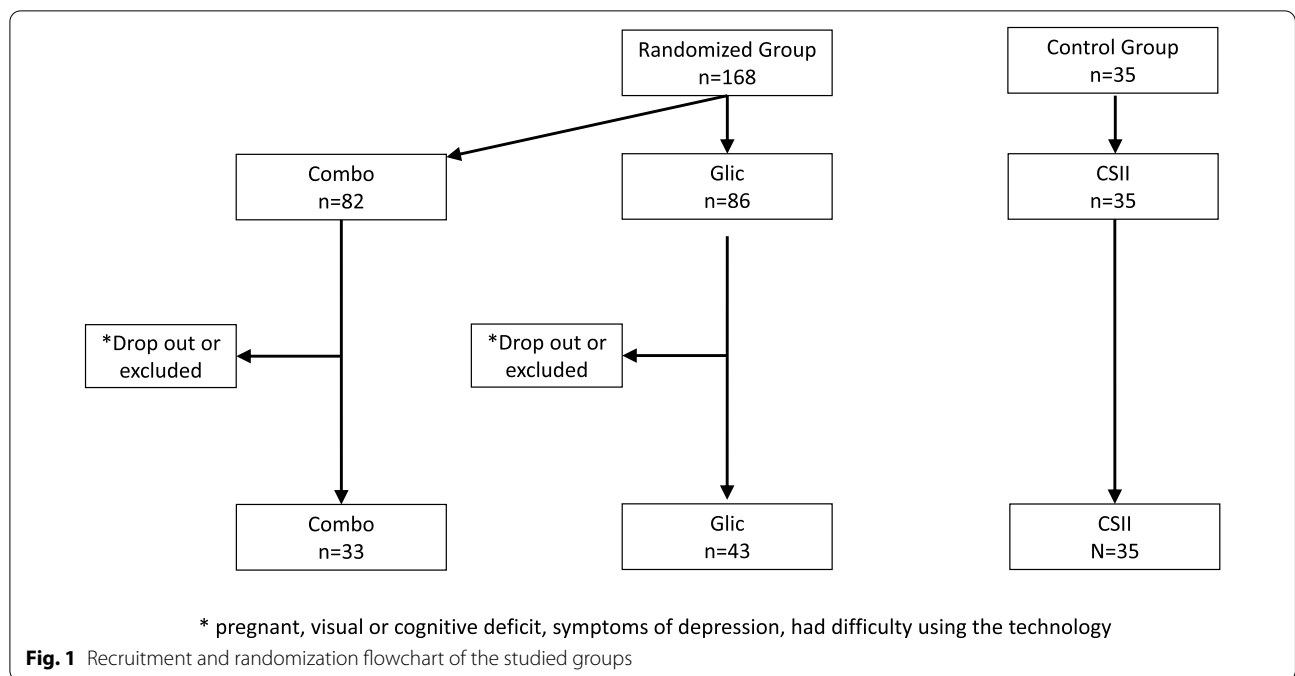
Randomized Group
n=168

Control Group
n=35

Combo
n=82

Glic
n=86

CSII
n=35

*Drop out or excluded

*Drop out or excluded

Combo
n=33

Glic
n=43

CSII
N=35

* pregnant, visual or cognitive deficit, symptoms of depression, had difficulty using the technology

**Fig. 1** Recruitment and randomization flowchart of the studied groups